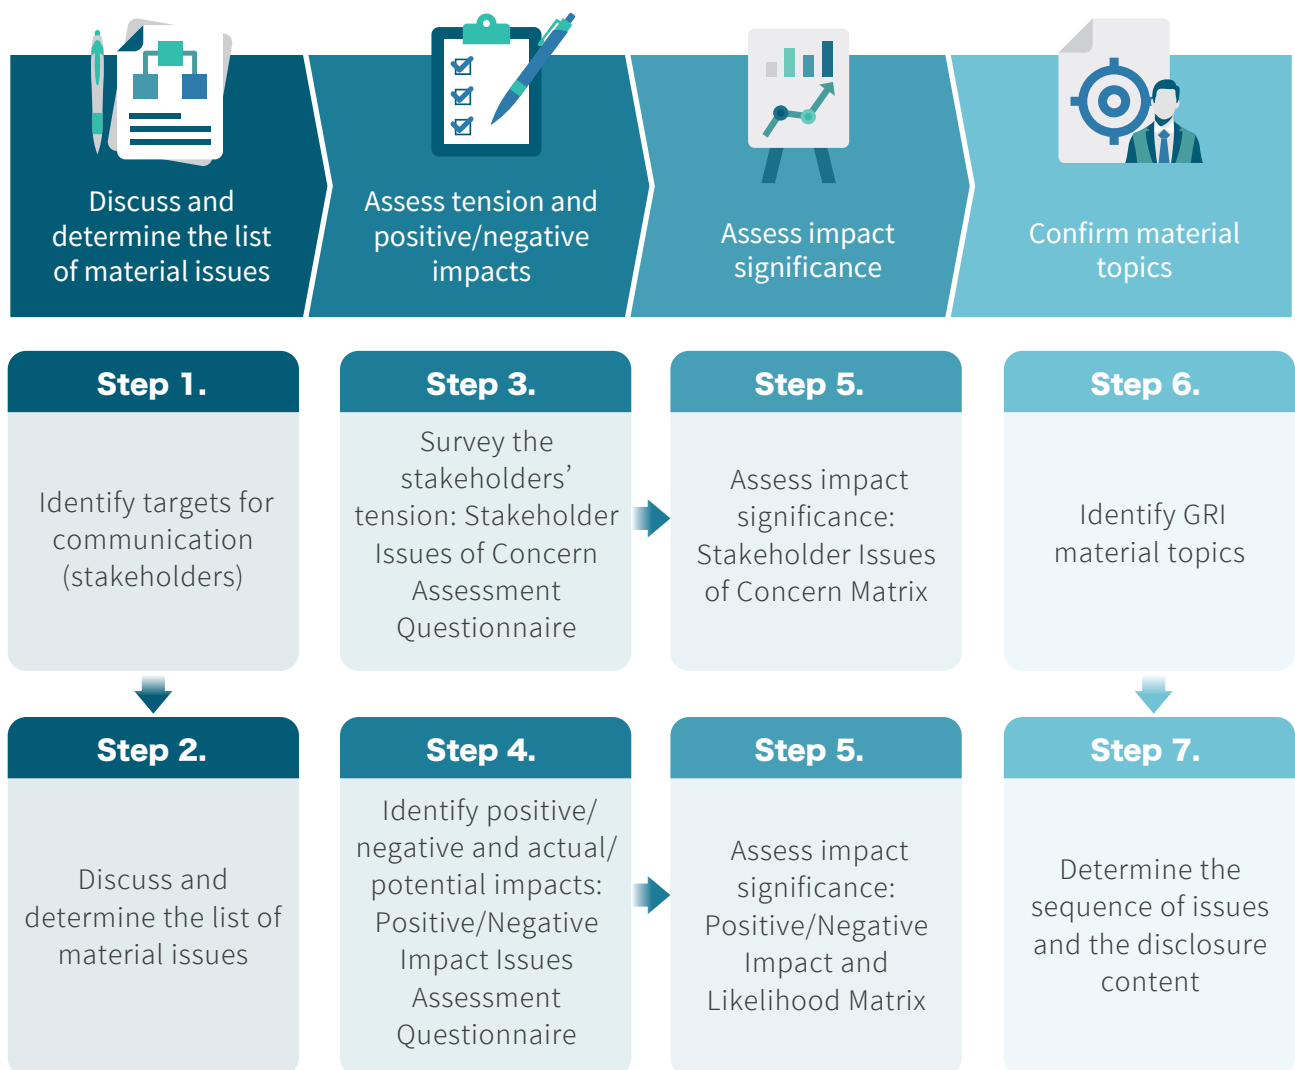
Discuss and determine the list of material issues

Assess tension and positive/negative impacts

Assess impact significance

Confirm material topics

Step 1.

Identify targets for communication (stakeholders)

Step 3.

Survey the stakeholders' tension: Stakeholder Issues of Concern Assessment Questionnaire

Step 5.

Assess impact significance: Stakeholder Issues of Concern Matrix

Step 6.

Identify GRI material topics

Step 2.

Discuss and determine the list of material issues

Step 4.

Identify positive/ negative and actual/ potential impacts: Positive/Negative Impact Issues Assessment Questionnaire

Step 5.

Assess impact significance: Positive/Negative Impact and Likelihood Matrix

Step 7.

Determine the sequence of issues and the disclosure content